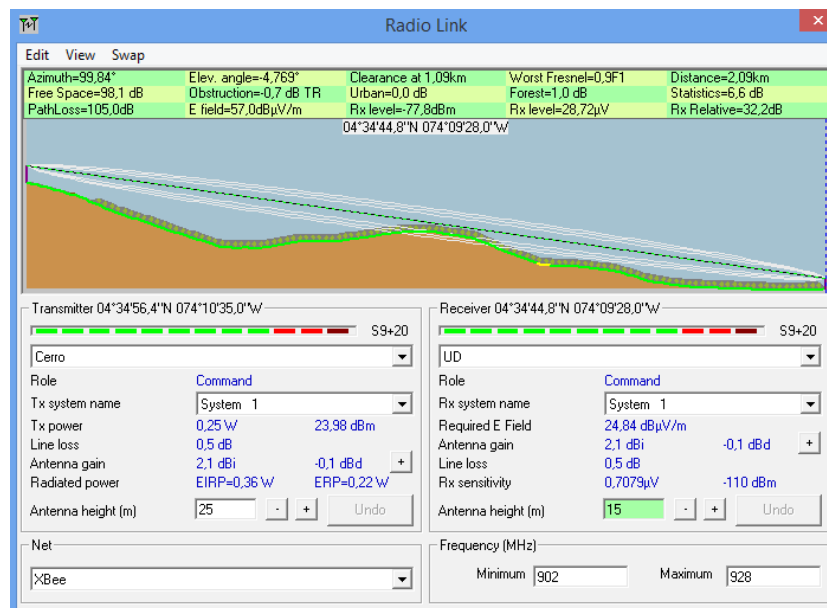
Radio Link

Edit View Swap

| Azimuth=99,84° | Elev. angle=-4,769° | Clearance at 1,09km | Worst Fresnel=0,9F1 | Distance=2,09km |
|---|---|---|---|---|
| Free Space=98,1 dB | Obstruction=-0,7 dB TR | Urban=0,0 dB | Forest=1,0 dB | Statistics=6,6 dB |
| PathLoss=105,0dB | E field=57,0dBµV/m | Rx level=-77,8dBm | Rx level=28,72µV | Rx Relative=32,2dB |

04°34'44,8"N 074°09'28,0"W

Transmitter 04°34'56,4"N 074°10'35,0"W
S9+20
Cerro
Role Command
Tx system name System 1
Tx power 0,25 W 23,98 dBm
Line loss 0,5 dB
Antenna gain 2,1 dBi -0,1 dBd +
Radiated power EIRP=0,36 W ERP=0,22 W
Antenna height (m) 25 - + Undo

Receiver 04°34'44,8"N 074°09'28,0"W
S9+20
UD
Role Command
Rx system name System 1
Required E Field 24,84 dBµV/m
Antenna gain 2,1 dBi -0,1 dBd +
Line loss 0,5 dB
Rx sensitivity 0,7079µV -110 dBm
Antenna height (m) 15 - + Undo

Net
XBee

Frequency (MHz)
Minimum 902 Maximum 928